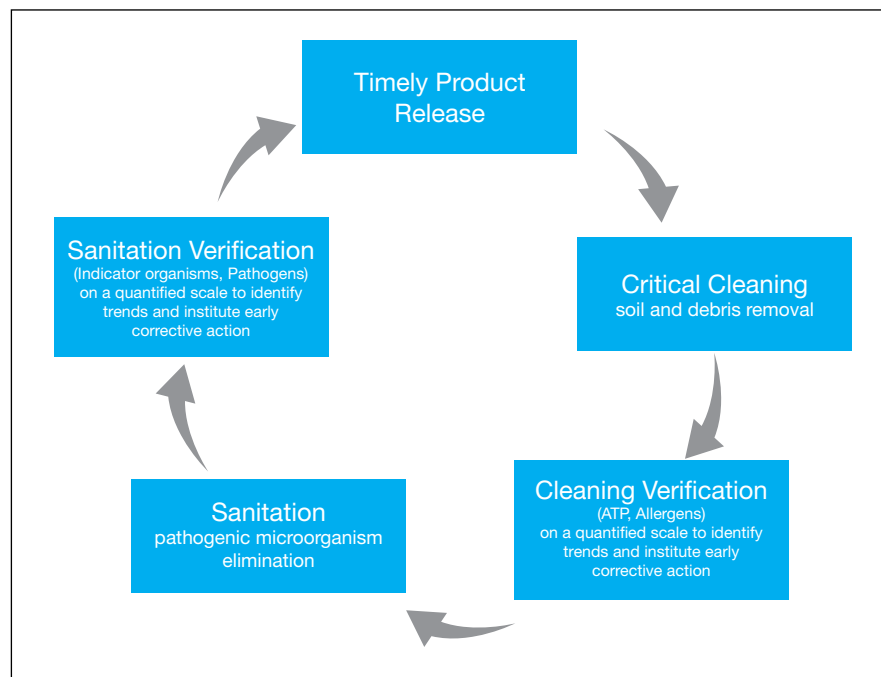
Timely Product Release

Critical Cleaning
soil and debris removal

Cleaning Verification
(ATP, Allergens)
on a quantified scale to identify trends and institute early corrective action

Sanitation
pathogenic microorganism elimination

Sanitation Verification
(Indicator organisms, Pathogens)
on a quantified scale to identify trends and institute early corrective action